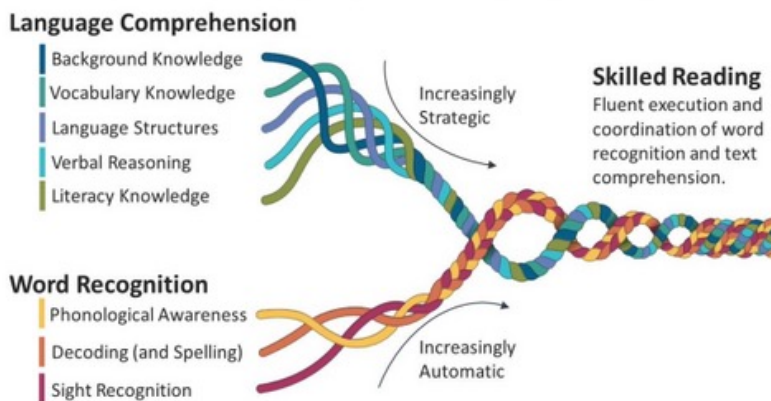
Language Comprehension

Background Knowledge

Vocabulary Knowledge

Language Structures

Verbal Reasoning

Literacy Knowledge

Increasingly Strategic

Skilled Reading

Fluent execution and coordination of word recognition and text comprehension.

Word Recognition

Phonological Awareness

Decoding (and Spelling)

Sight Recognition

Increasingly Automatic